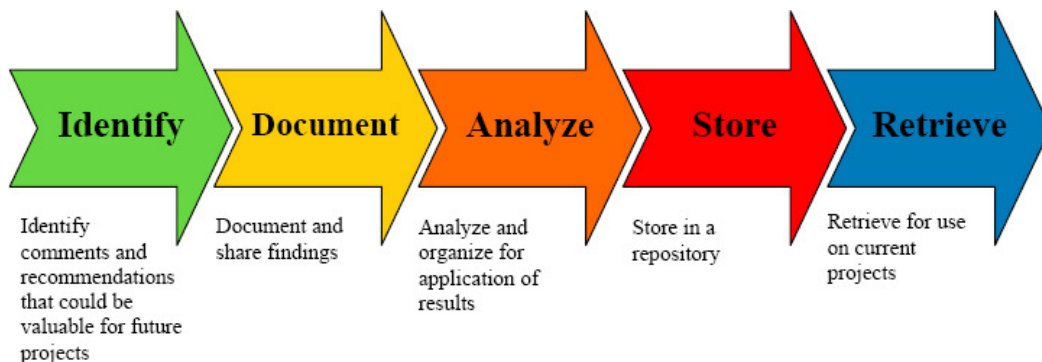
Identify

Identify comments and recommendations that could be valuable for future projects

Document

Document and share findings

Analyze

Analyze and organize for application of results

Store

Store in a repository

Retrieve

Retrieve for use on current projects